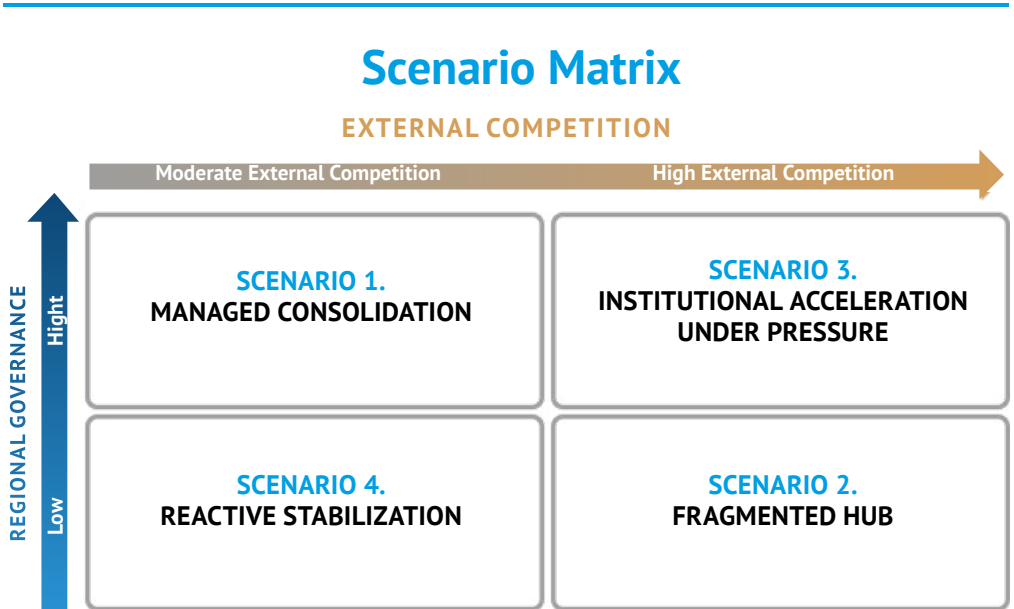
Scenario Matrix

EXTERNAL COMPETITION

Moderate External Competition

High External Competition

REGIONAL GOVERNANCE

Hight

Low

SCENARIO 1.
MANAGED CONSOLIDATION

SCENARIO 3.
INSTITUTIONAL ACCELERATION UNDER PRESSURE

SCENARIO 4.
REACTIVE STABILIZATION

SCENARIO 2.
FRAGMENTED HUB